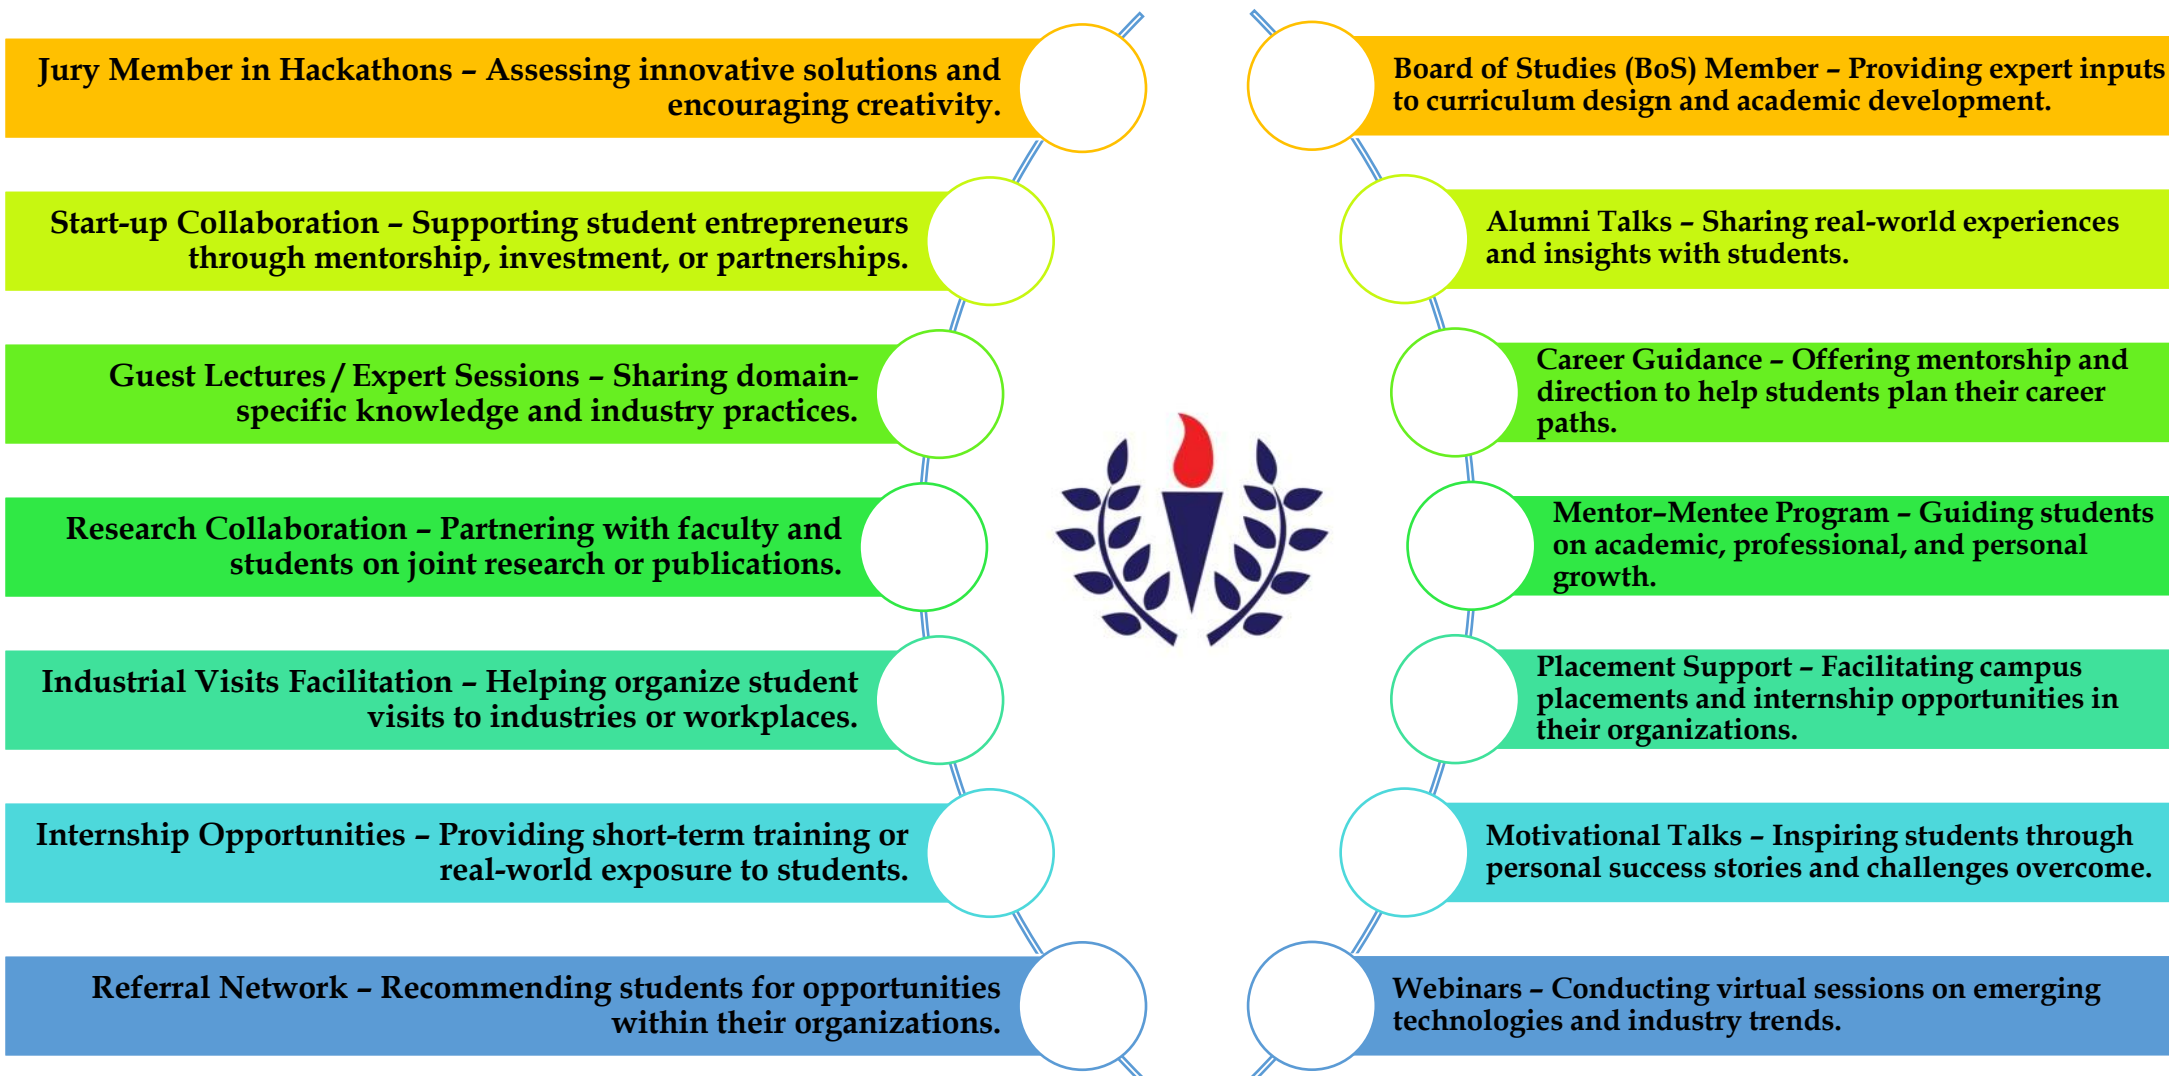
Jury Member in Hackathons – Assessing innovative solutions and encouraging creativity.

Start-up Collaboration – Supporting student entrepreneurs through mentorship, investment, or partnerships.

Guest Lectures / Expert Sessions – Sharing domain-specific knowledge and industry practices.

Research Collaboration – Partnering with faculty and students on joint research or publications.

Industrial Visits Facilitation – Helping organize student visits to industries or workplaces.

Internship Opportunities – Providing short-term training or real-world exposure to students.

Referral Network – Recommending students for opportunities within their organizations.

Board of Studies (BoS) Member – Providing expert inputs to curriculum design and academic development.

Alumni Talks – Sharing real-world experiences and insights with students.

Career Guidance – Offering mentorship and direction to help students plan their career paths.

Mentor–Mentee Program – Guiding students on academic, professional, and personal growth.

Placement Support – Facilitating campus placements and internship opportunities in their organizations.

Motivational Talks – Inspiring students through personal success stories and challenges overcome.

Webinars – Conducting virtual sessions on emerging technologies and industry trends.